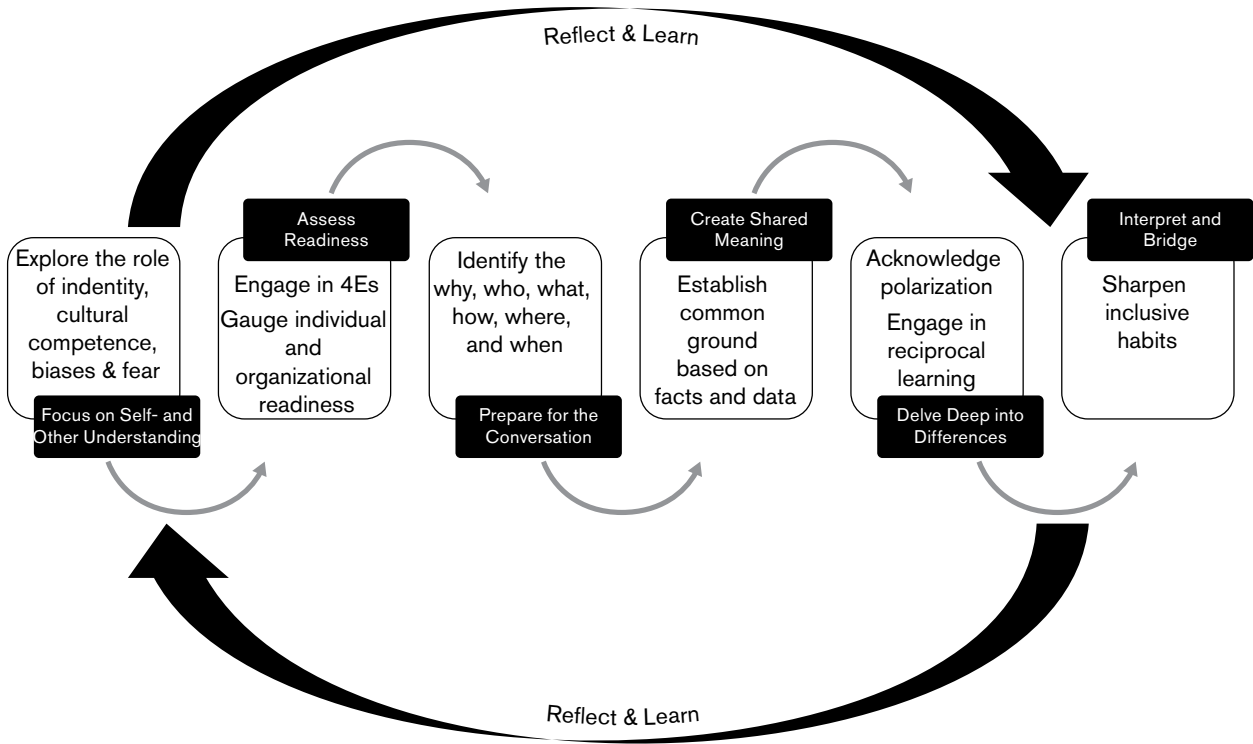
Reflect & Learn

Explore the role of indentity, cultural competence, biases & fear

Focus on Self- and Other Understanding

Assess Readiness

Engage in 4Es

Gauge individual and organizational readiness

Identify the why, who, what, how, where, and when

Prepare for the Conversation

Create Shared Meaning

Establish common ground based on facts and data

Acknowledge polarization

Engage in reciprocal learning

Delve Deep into Differences

Interpret and Bridge

Sharpen inclusive habits

Reflect & Learn